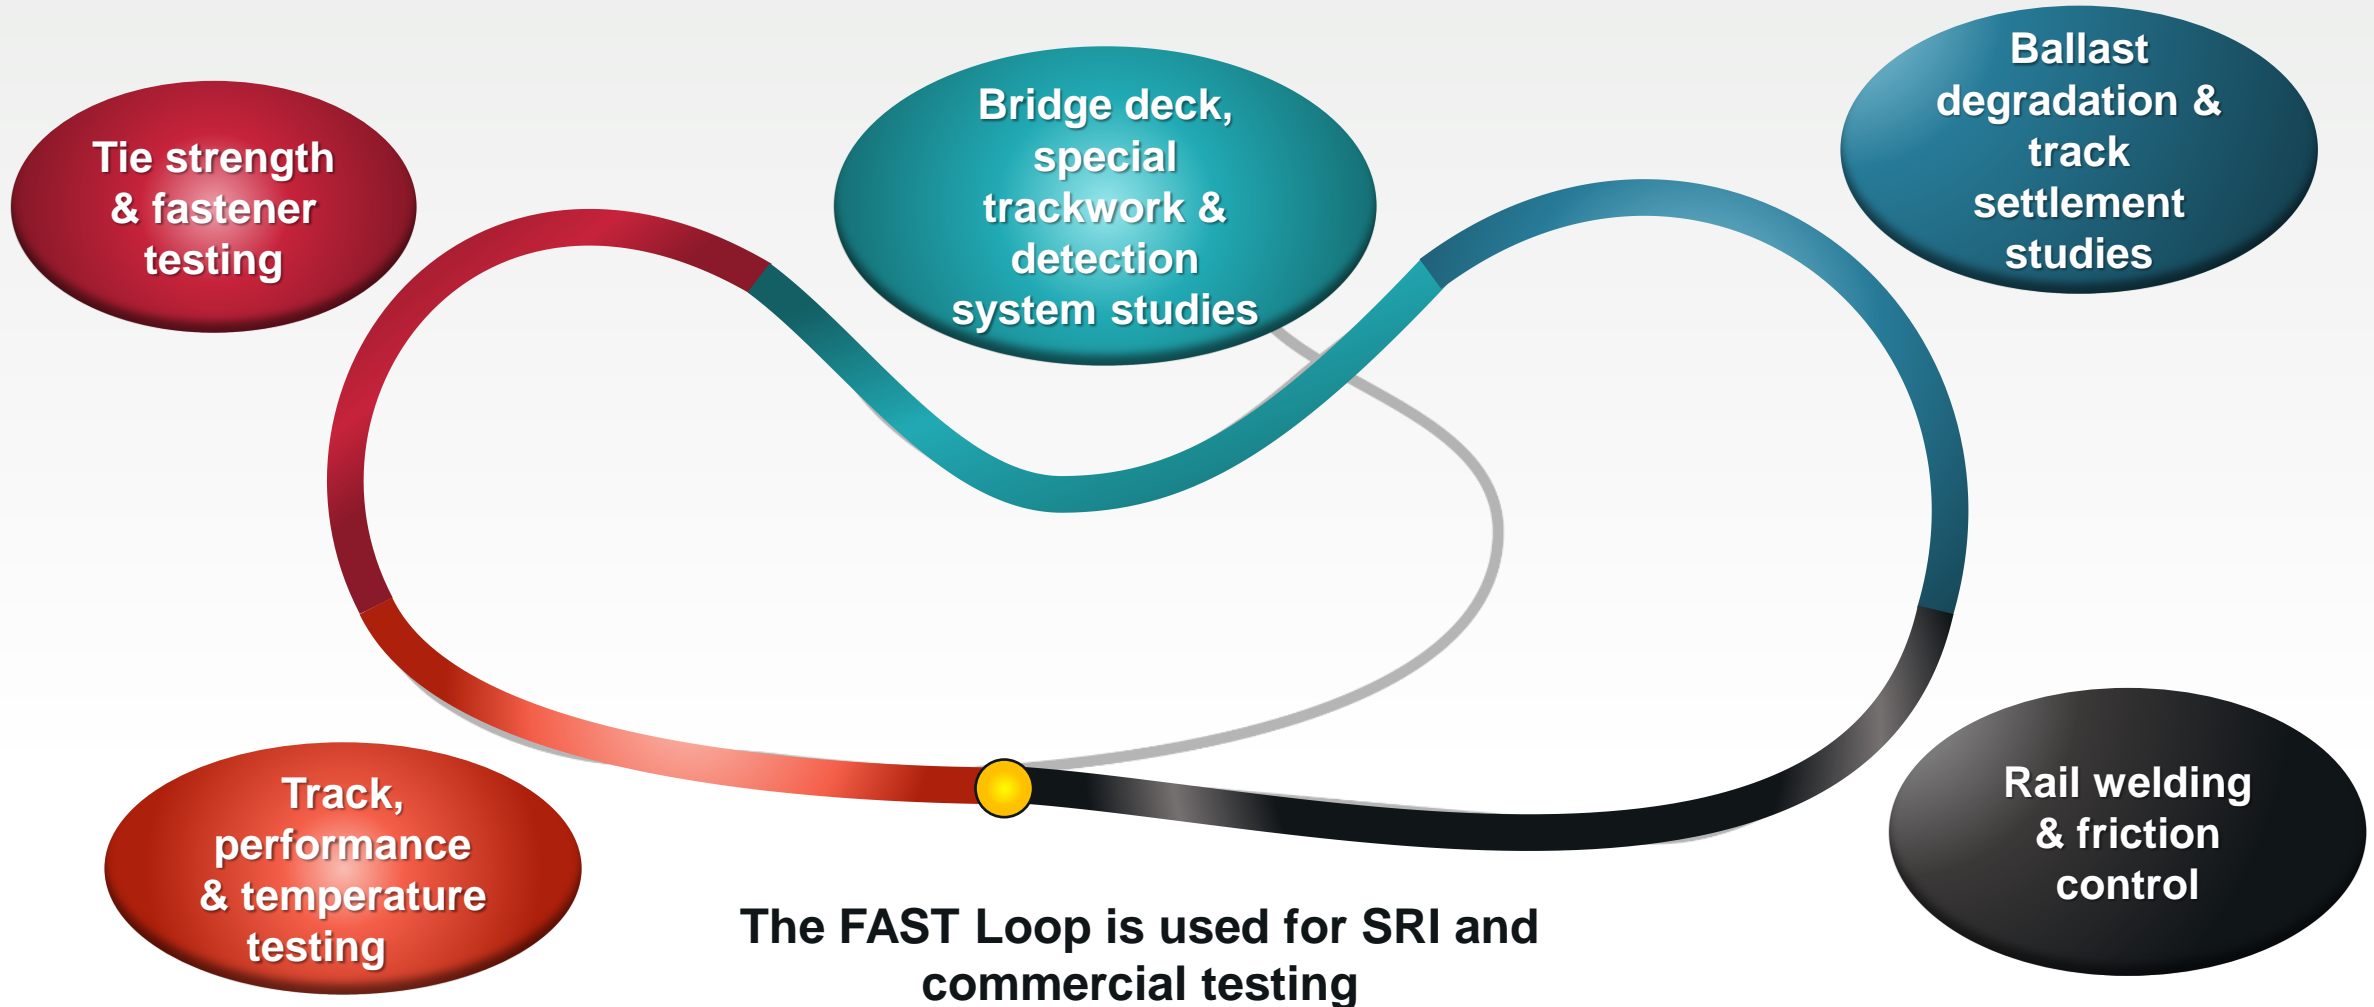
Tie strength & fastener testing

Bridge deck, special trackwork & detection system studies

Ballast degradation & track settlement studies

Track, performance & temperature testing

Rail welding & friction control

The FAST Loop is used for SRI and commercial testing